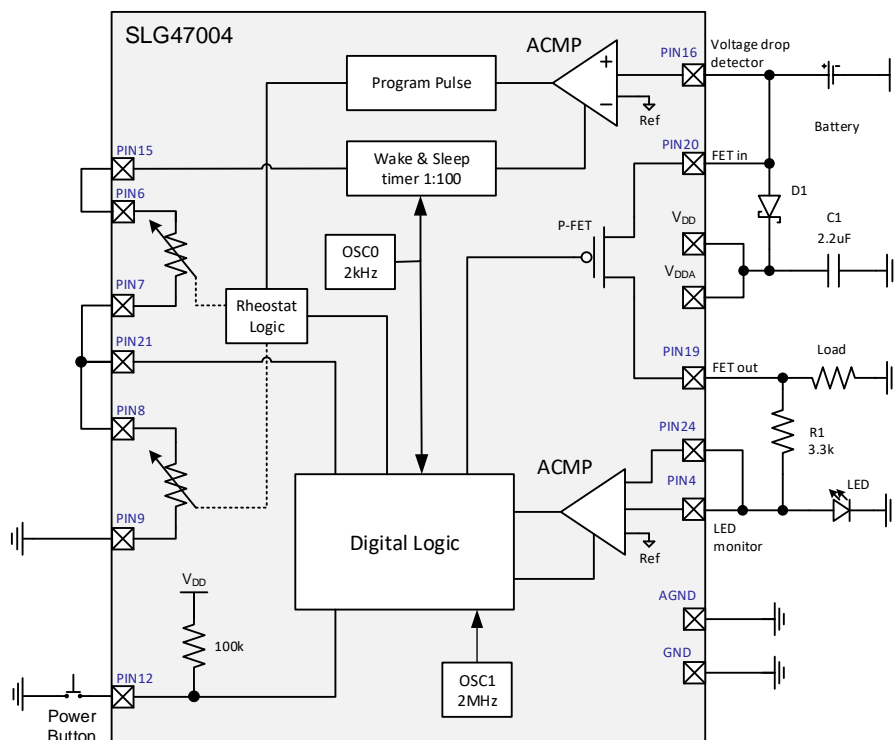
SLG47004

ACMP

Program Pulse

+

−

Ref

PIN16

Voltage drop detector

Battery

PIN15

Wake & Sleep timer 1:100

PIN20

FET in

PIN6

D1

P-FET

$V_{DD}$

C1

2.2uF

OSC0 2kHz

$V_{DDA}$

PIN7

Rheostat Logic

PIN21

PIN19

FET out

Load

PIN8

PIN24

R1

3.3k

ACMP

PIN4

LED

PIN9

Digital Logic

LED monitor

Ref

$V_{DD}$

AGND

100k

GND

PIN12

OSC1 2MHz

Power Button